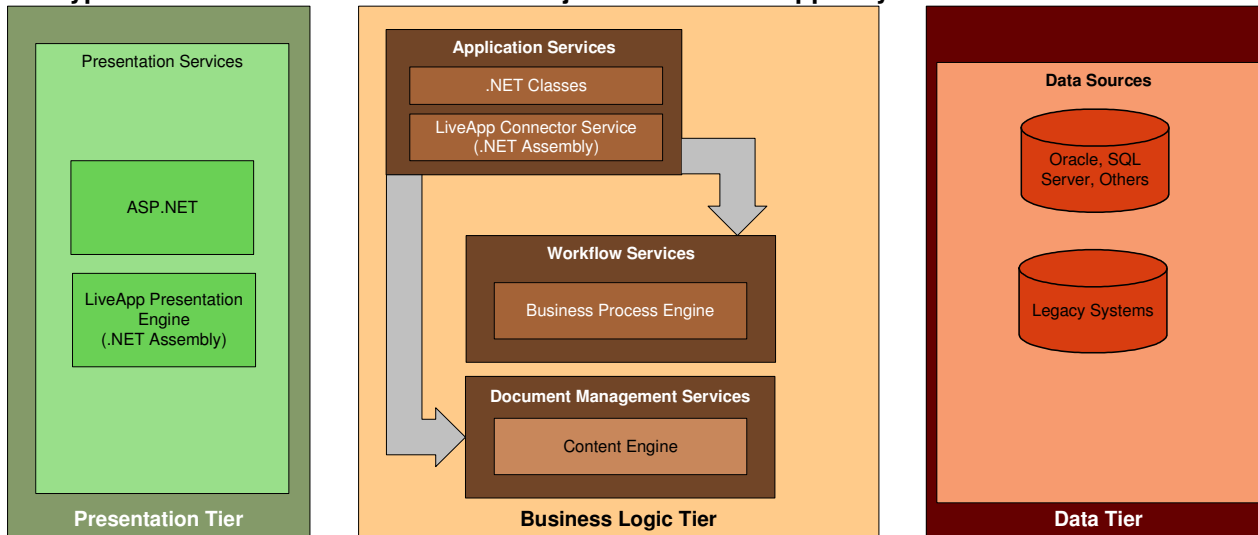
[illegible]

Presentation Services

ASP.NET

LiveApp Presentation Engine (.NET Assembly)

Presentation Tier

Application Services

.NET Classes

LiveApp Connector Service (.NET Assembly)

Workflow Services

Business Process Engine

Document Management Services

Content Engine

Business Logic Tier

Data Sources

Oracle, SQL Server, Others

Legacy Systems

Data Tier